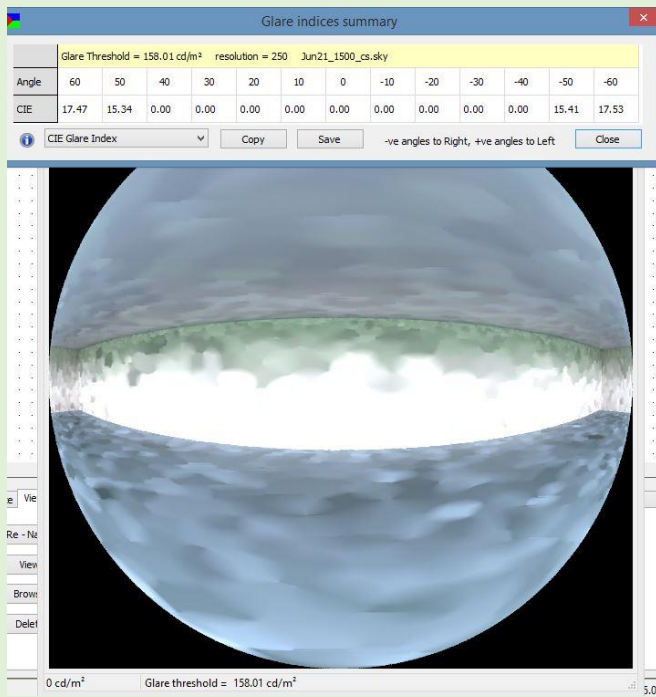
Glare indices summary

| | Glare Threshold = 158.01 cd/m² resolution = 250 Jun21_1500_cs.sky | | | | | | | | | | | | |
|---|---|---|---|---|---|---|---|---|---|---|---|---|---|
| Angle | 60 | 50 | 40 | 30 | 20 | 10 | 0 | -10 | -20 | -30 | -40 | -50 | -60 |
| CIE | 17.47 | 15.34 | 0.00 | 0.00 | 0.00 | 0.00 | 0.00 | 0.00 | 0.00 | 0.00 | 0.00 | 15.41 | 17.53 |

CIE Glare Index Copy Save -ve angles to Right, +ve angles to Left Close

e Vie

Re - Na

View

Brows

Delet

0 cd/m² Glare threshold = 158.01 cd/m²

5.0